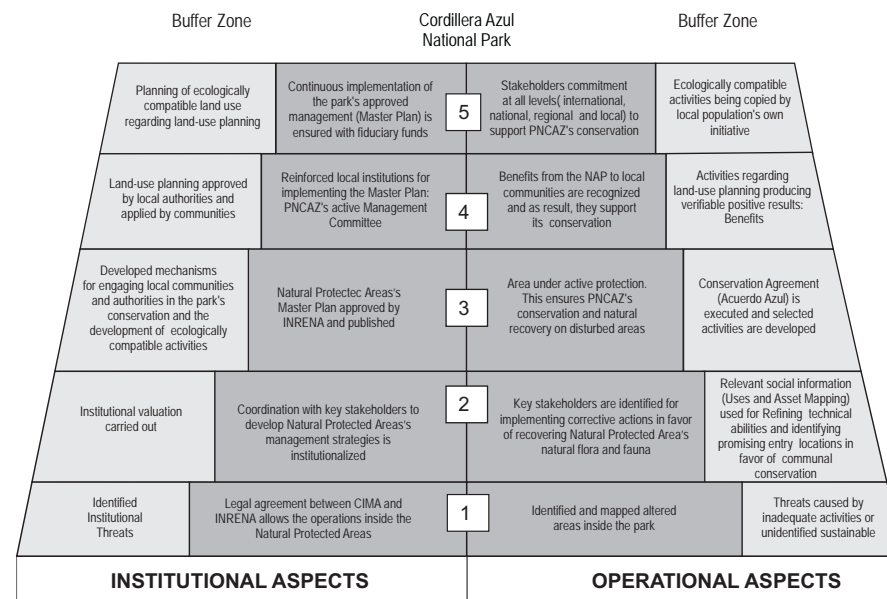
Buffer Zone

Cordillera Azul National Park

Buffer Zone

Planning of ecologically compatible land use regarding land-use planning

Continuous implementation of the park's approved management (Master Plan) is ensured with fiduciary funds

5

Stakeholders commitment at all levels( international, national, regional and local) to support PNCAZ's conservation

Ecologically compatible activities being copied by local population's own initiative

Land-use planning approved by local authorities and applied by communities

Reinforced local institutions for implementing the Master Plan: PNCAZ's active Management Committee

4

Benefits from the NAP to local communities are recognized and as result, they support its conservation

Activities regarding land-use planning producing verifiable positive results: Benefits

Developed mechanisms for engaging local communities and authorities in the park's conservation and the development of ecologically compatible activities

Natural Protectec Areas's Master Plan approved by INRENA and published

3

Area under active protection. This ensures PNCAZ's conservation and natural recovery on disturbed areas

Conservation Agreement (Acuerdo Azul) is executed and selected activities are developed

Institutional valuation carried out

Coordination with key stakeholders to develop Natural Protected Areas's management strategies is institutionalized

2

Key stakeholders are identified for implementing corrective actions in favor of recovering Natural Protected Area's natural flora and fauna

Relevant social information (Uses and Asset Mapping) used for Refining technical abilities and identifying promising entry locations in favor of communal conservation

Identified Institutional Threats

Legal agreement between CIMA and INRENA allows the operations inside the Natural Protected Areas

1

Identified and mapped altered areas inside the park

Threats caused by inadequate activities or unidentified sustainable

INSTITUTIONAL ASPECTS

OPERATIONAL ASPECTS